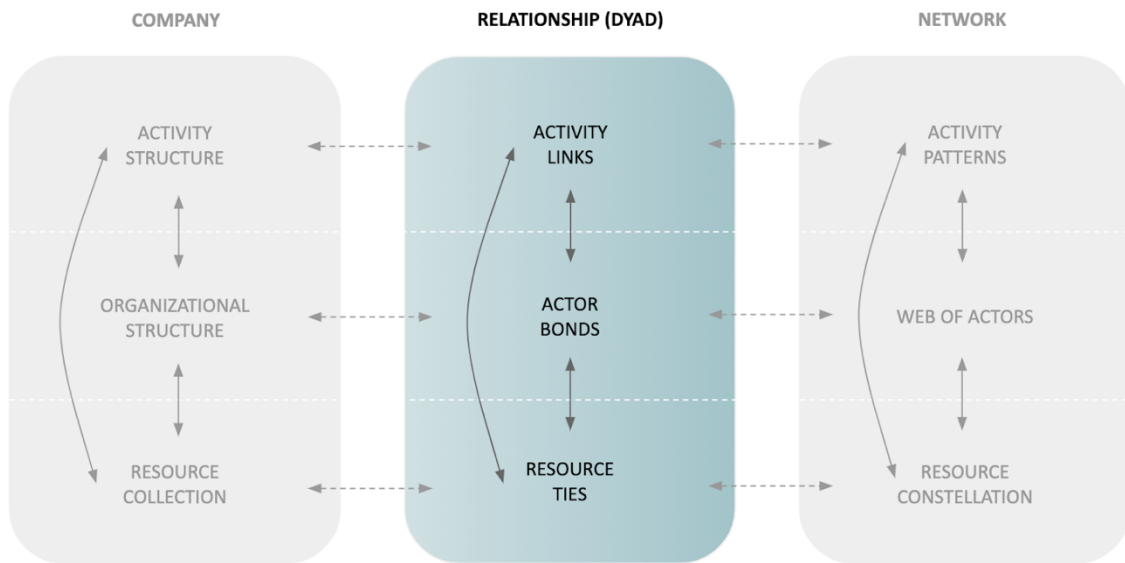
COMPANY

ACTIVITY STRUCTURE

ORGANIZATIONAL STRUCTURE

RESOURCE COLLECTION

RELATIONSHIP (DYAD)

ACTIVITY LINKS

ACTOR BONDS

RESOURCE TIES

NETWORK

ACTIVITY PATTERNS

WEB OF ACTORS

RESOURCE CONSTELLATION